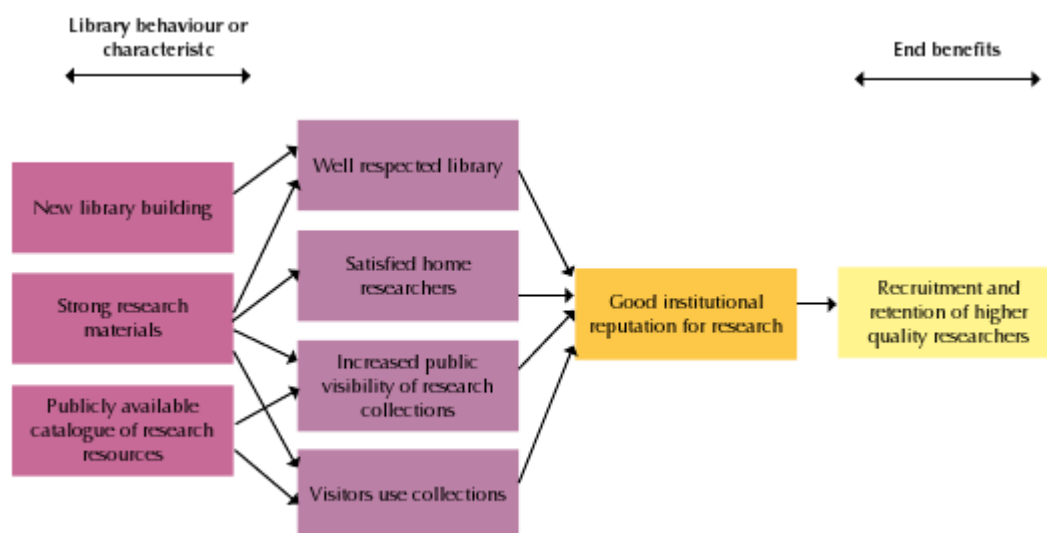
Library behaviour or characteristc

End benefits

New library building

Strong research materials

Publicly available catalogue of research resources

Well respected library

Satisfied home researchers

Increased public visibility of research collections

Visitors use collections

Good institutional reputation for research

Recruitment and retention of higher quality researchers